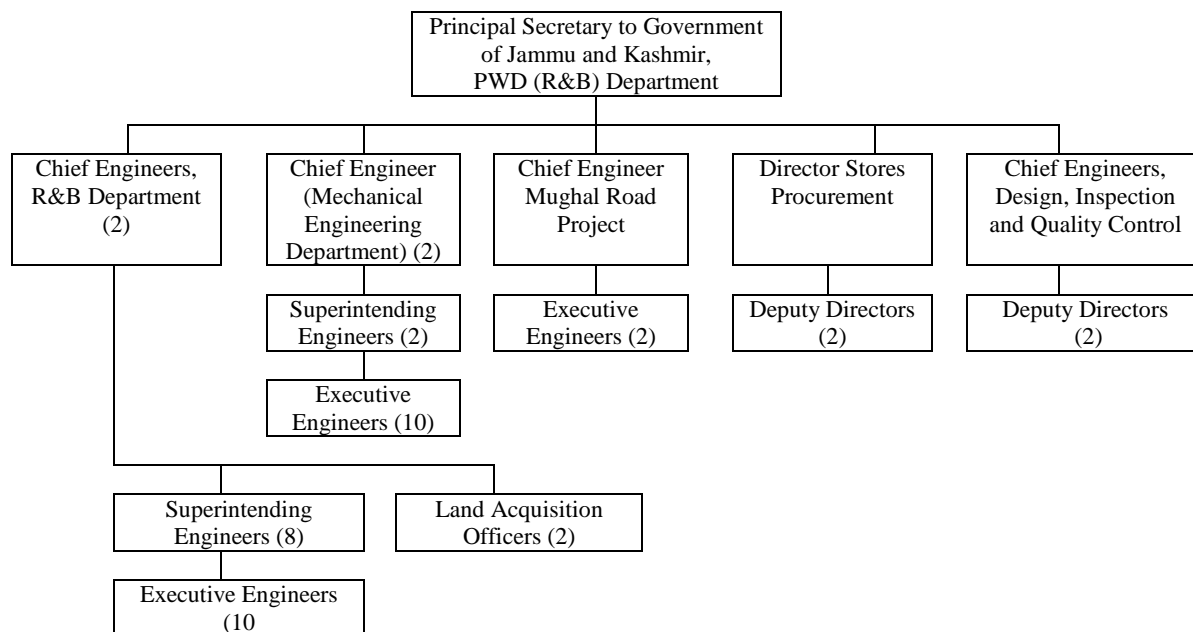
Principal Secretary to Government of Jammu and Kashmir, PWD (R&B) Department

Chief Engineers, R&B Department (2)

Chief Engineer (Mechanical Engineering Department) (2)

Chief Engineer Mughal Road Project

Director Stores Procurement

Chief Engineers, Design, Inspection and Quality Control

Superintending Engineers (2)

Executive Engineers (2)

Deputy Directors (2)

Deputy Directors (2)

Executive Engineers (10)

Superintending Engineers (8)

Land Acquisition Officers (2)

Executive Engineers (10